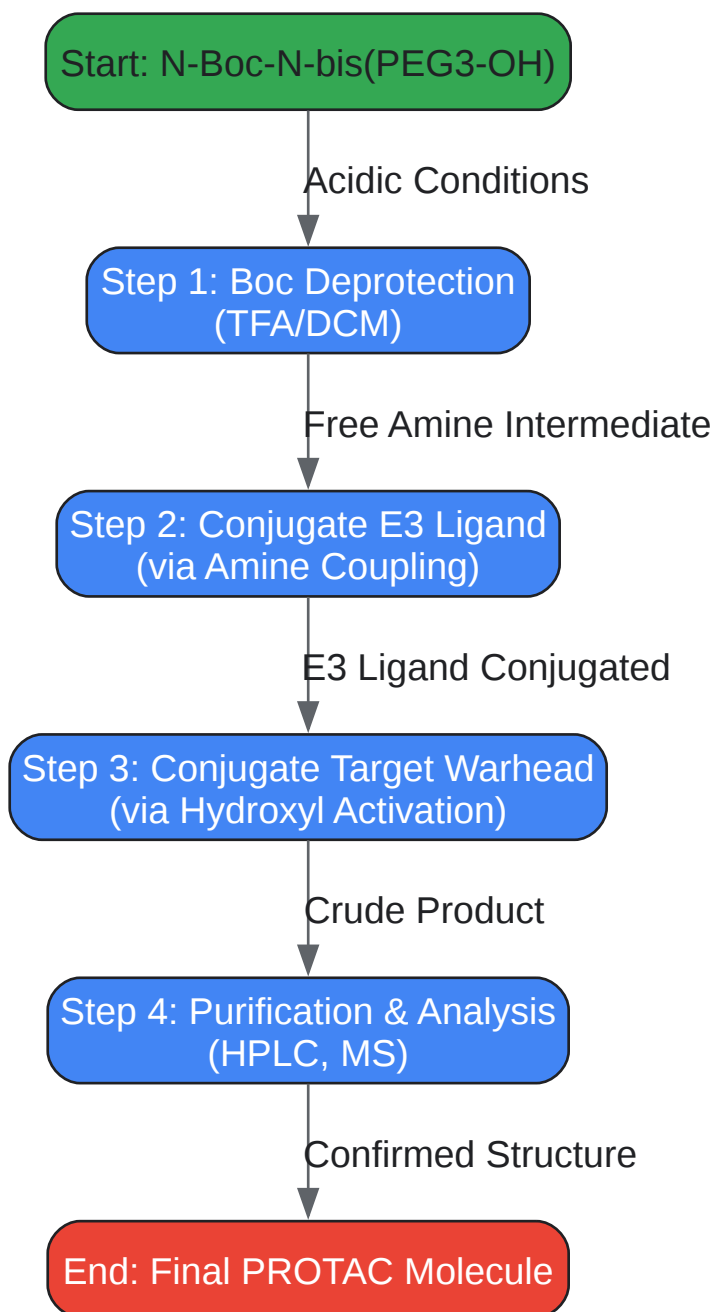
Start: N-Boc-N-bis(PEG3-OH)

Acidic Conditions

Step 1: Boc Deprotection (TFA/DCM)

Free Amine Intermediate

Step 2: Conjugate E3 Ligand (via Amine Coupling)

E3 Ligand Conjugated

Step 3: Conjugate Target Warhead (via Hydroxyl Activation)

Crude Product

Step 4: Purification & Analysis (HPLC, MS)

Confirmed Structure

End: Final PROTAC Molecule